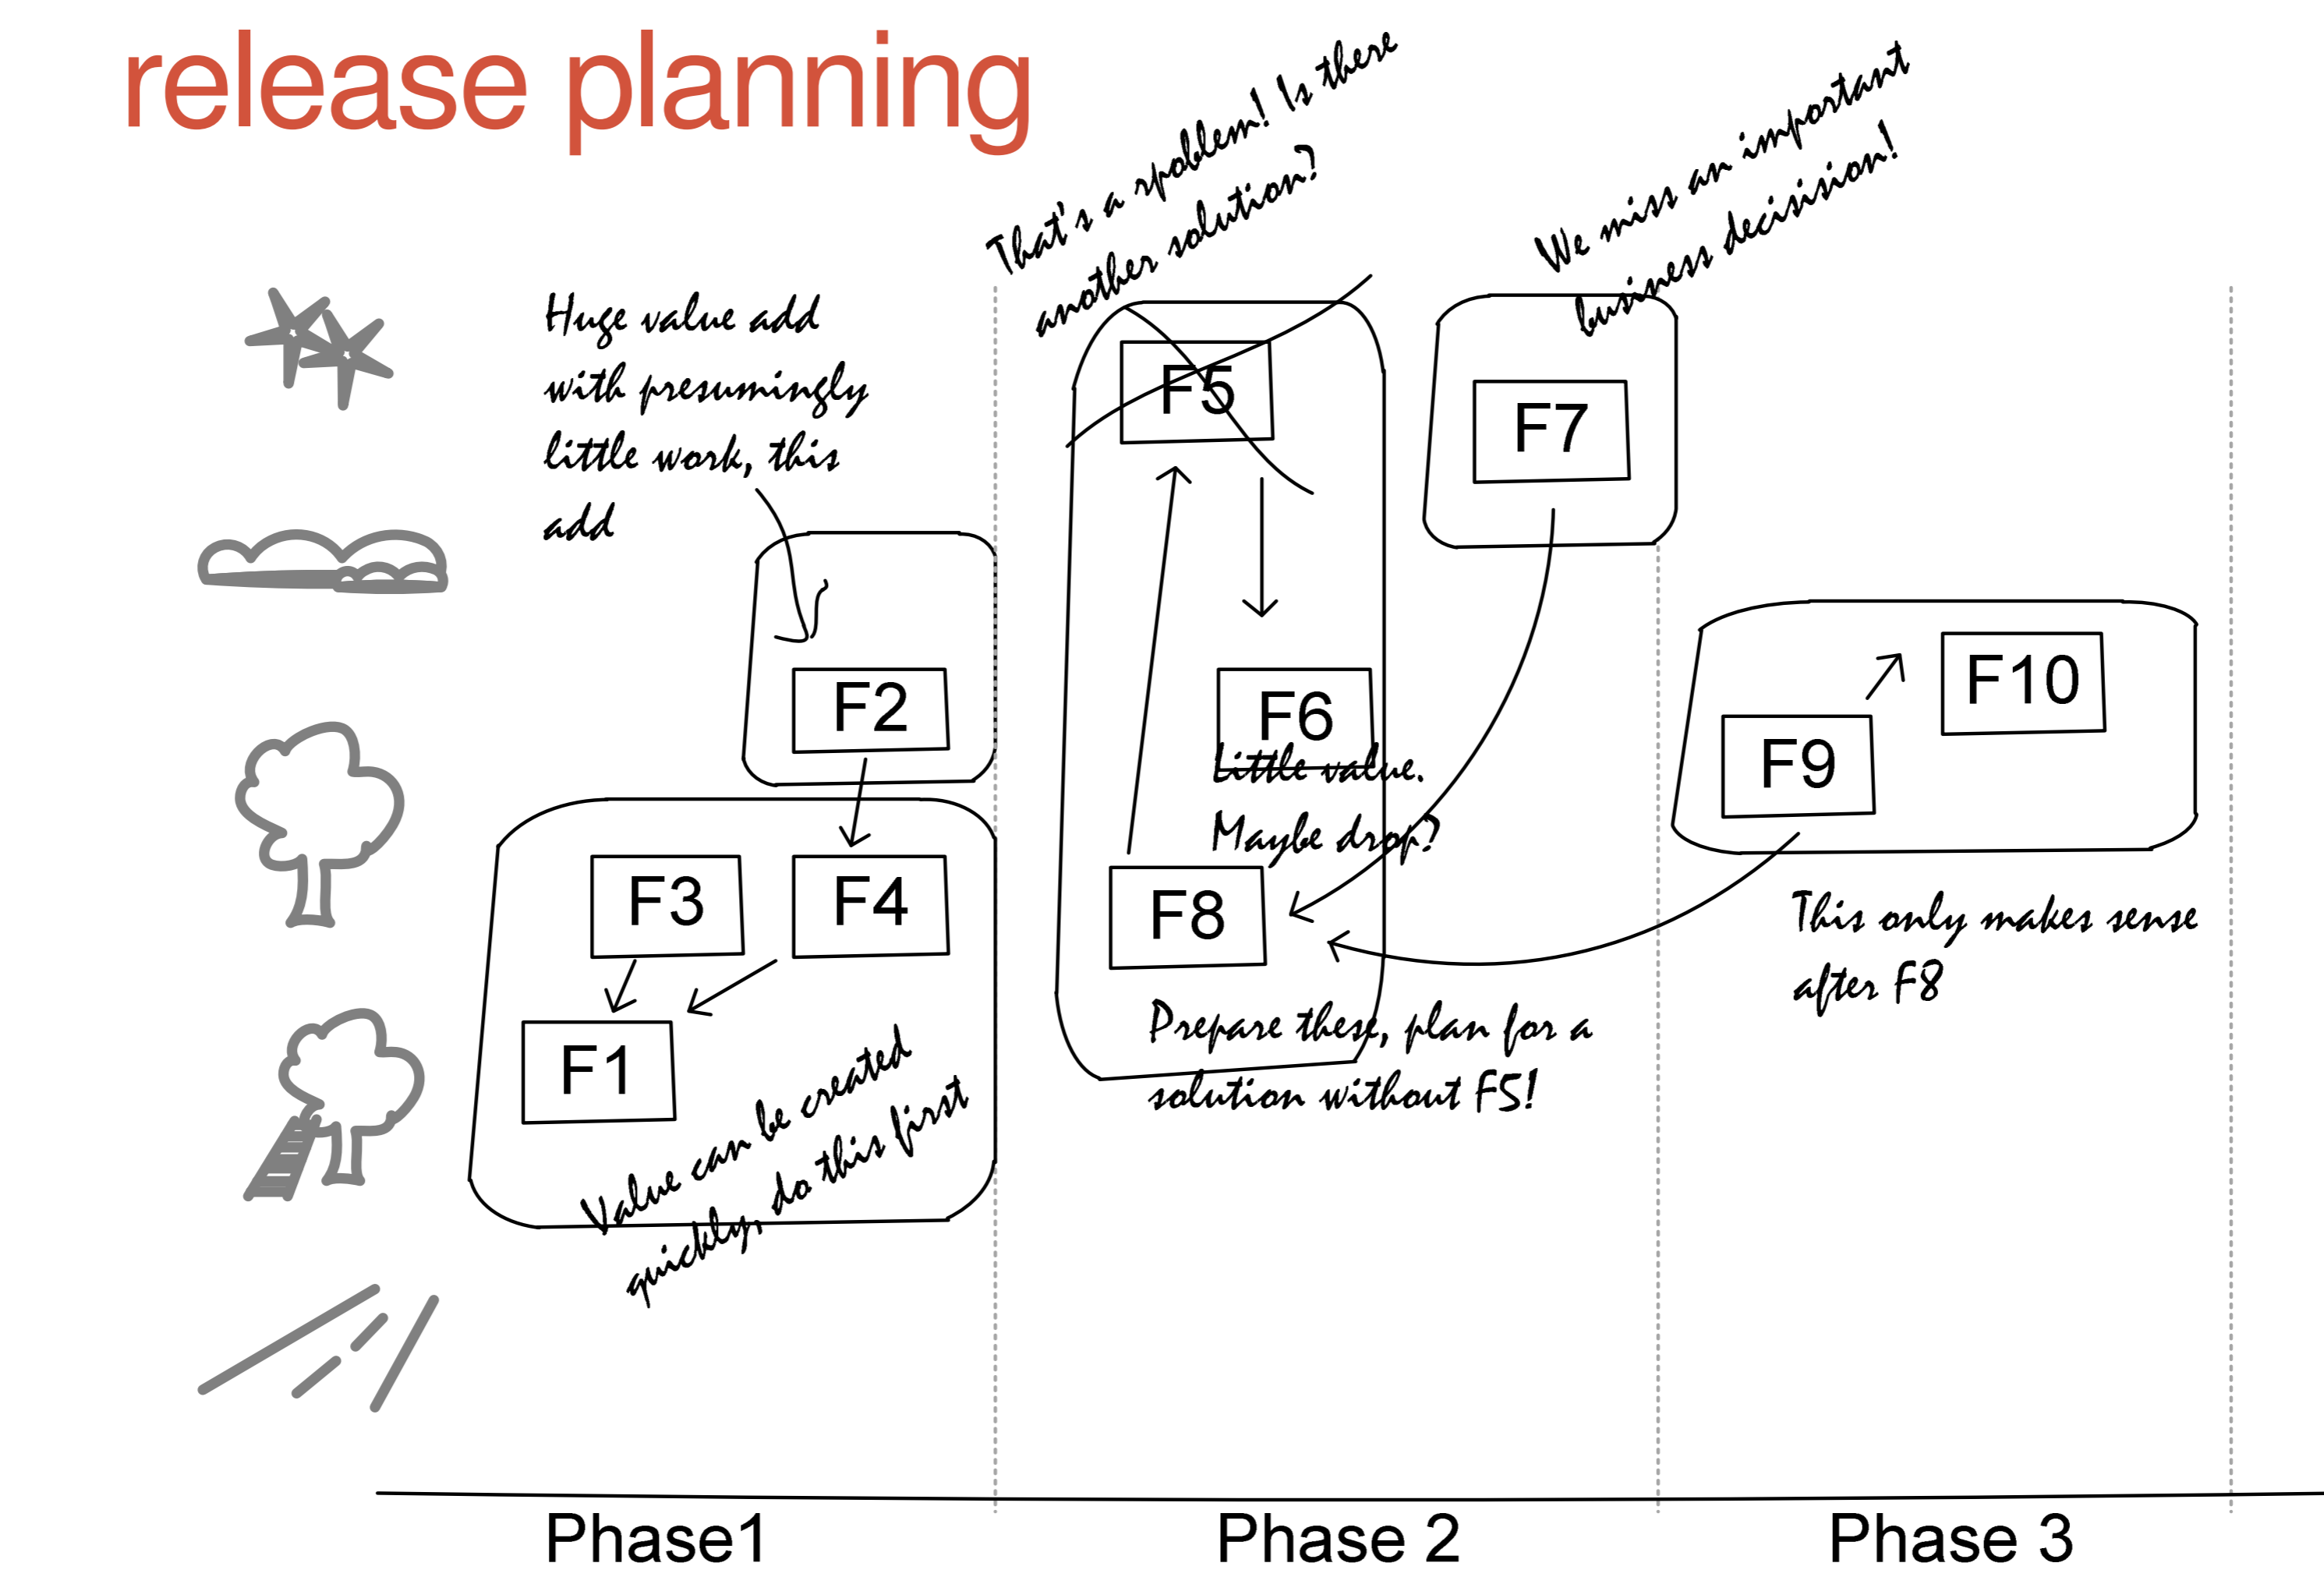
release planning

That's a problem! Is there another solution?

We miss an important business decisision!

Huge value add with presumingly little work, this add

F5

F7

F2

F6

~~Little value.~~ Maybe drop?

F10

F9

F3

F4

F8

F1

This only makes sense after F8

Prepare these, plan for a solution without F5!

Value can be created quickly, do this first

Phase1

Phase 2

Phase 3